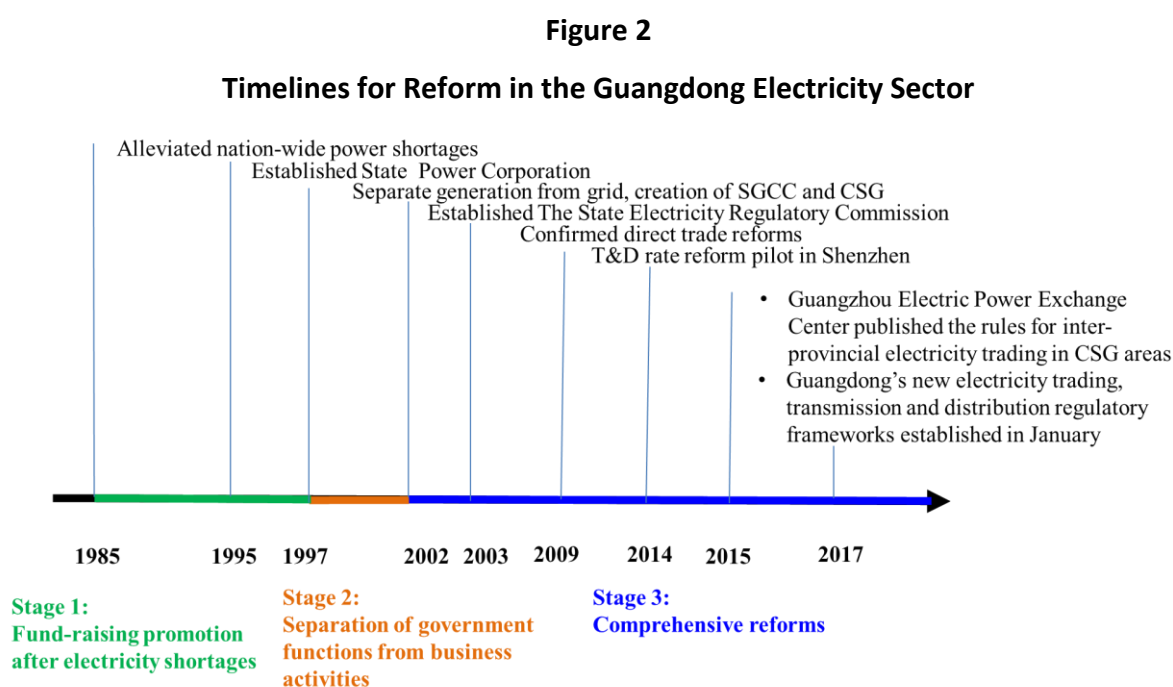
Figure 2

Timelines for Reform in the Guangdong Electricity Sector

Alleviated nation-wide power shortages

Established State Power Corporation

Separate generation from grid, creation of SGCC and CSG

Established The State Electricity Regulatory Commission

Confirmed direct trade reforms

T&D rate reform pilot in Shenzhen

• Guangzhou Electric Power Exchange Center published the rules for inter-provincial electricity trading in CSG areas
• Guangdong's new electricity trading, transmission and distribution regulatory frameworks established in January

1985 1995 1997 2002 2003 2009 2014 2015 2017

Stage 1:
Fund-raising promotion after electricity shortages

Stage 2:
Separation of government functions from business activities

Stage 3:
Comprehensive reforms